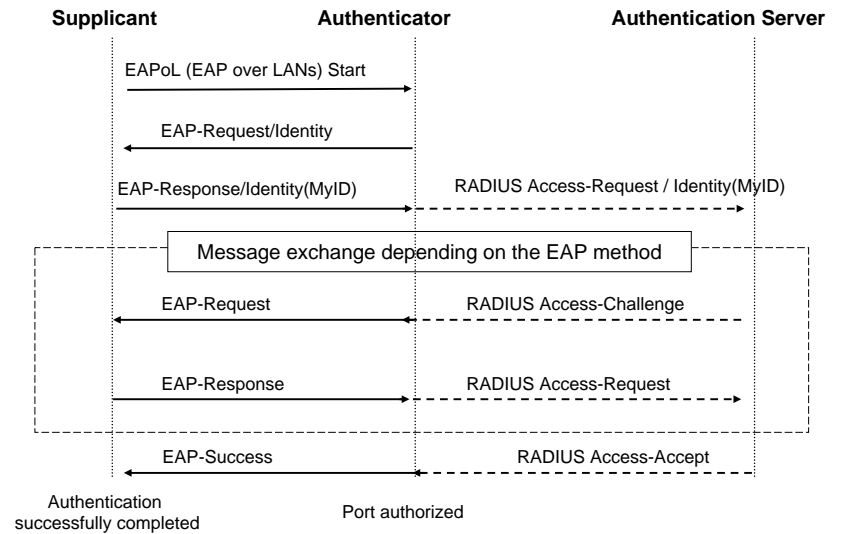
Supplicant

Authenticator

Authentication Server

EAPoL (EAP over LANs) Start

EAP-Request/Identity

EAP-Response/Identity(MyID)

RADIUS Access-Request / Identity(MyID)

Message exchange depending on the EAP method

EAP-Request

RADIUS Access-Challenge

EAP-Response

RADIUS Access-Request

EAP-Success

RADIUS Access-Accept

Authentication successfully completed

Port authorized